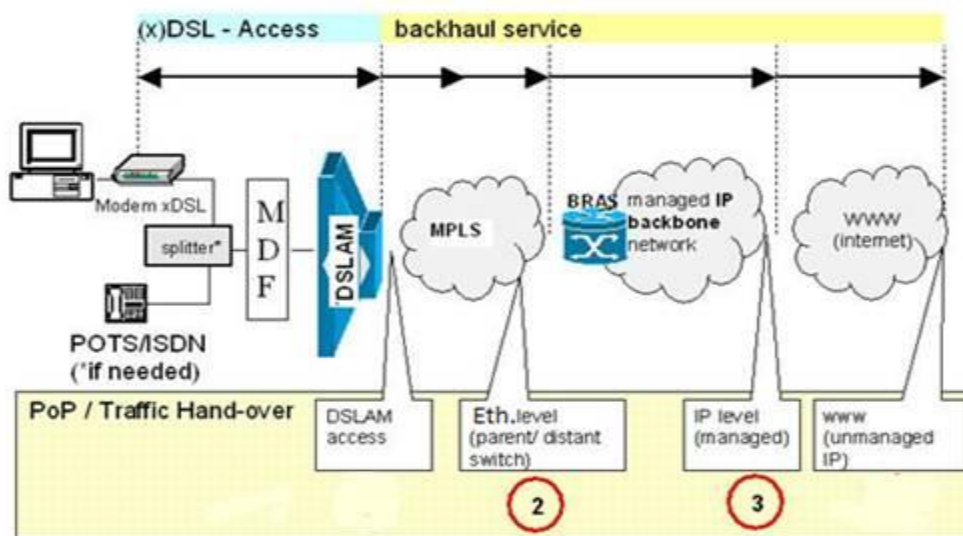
(x)DSL - Access
backhaul service

Modem xDSL
splitter*
M
D
F
DSLAM
MPLS
BRAS
managed IP backbone network
WWW (internet)

POTS/ISDN
(*if needed)

PoP / Traffic Hand-over
DSLAM access
Eth.level (parent/ distant switch)
IP level (managed)
www (unmanaged IP)
2
3